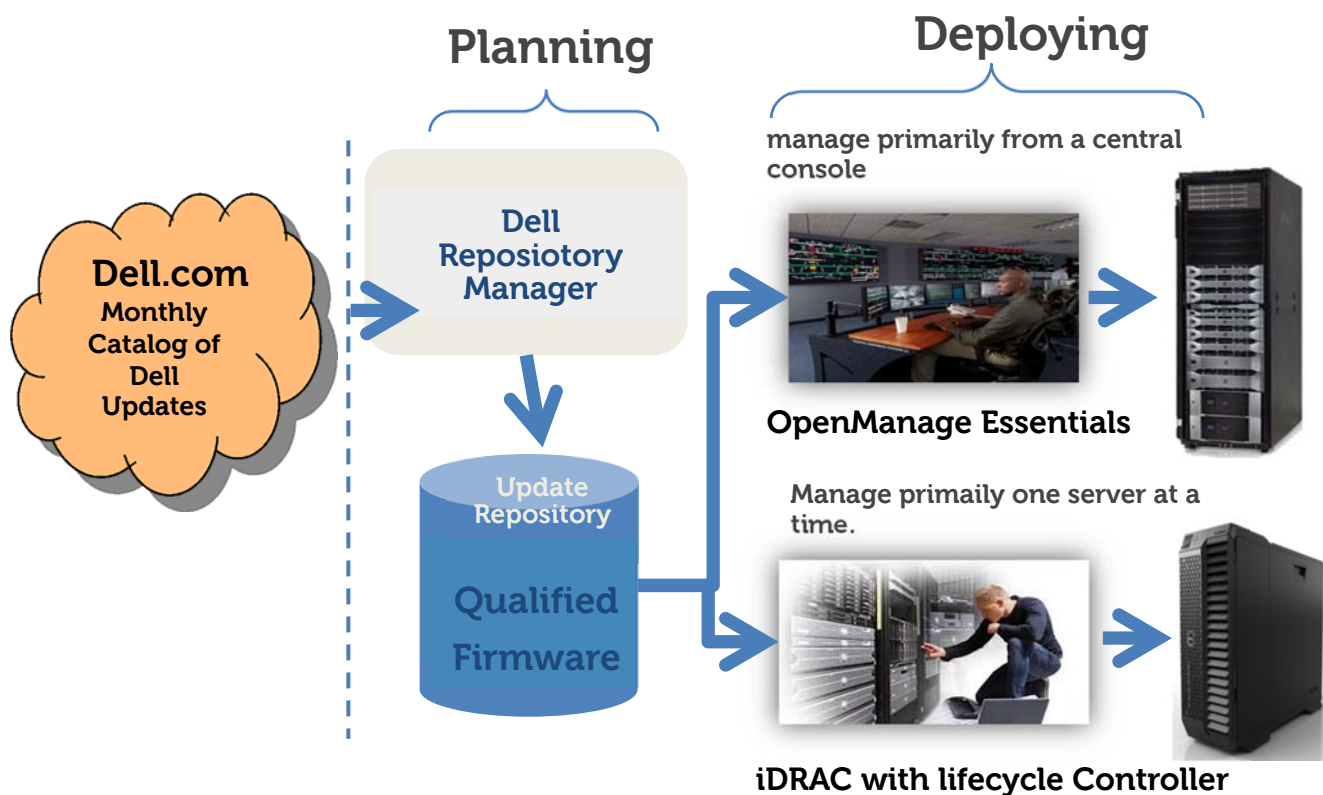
Planning

Deploying

Dell.com
Monthly Catalog of Dell Updates

Dell Reposiotory Manager

Update Repository

Qualified Firmware

manage primarily from a central console

OpenManage Essentials

Manage primaily one server at a time.

iDRAC with lifecycle Controller